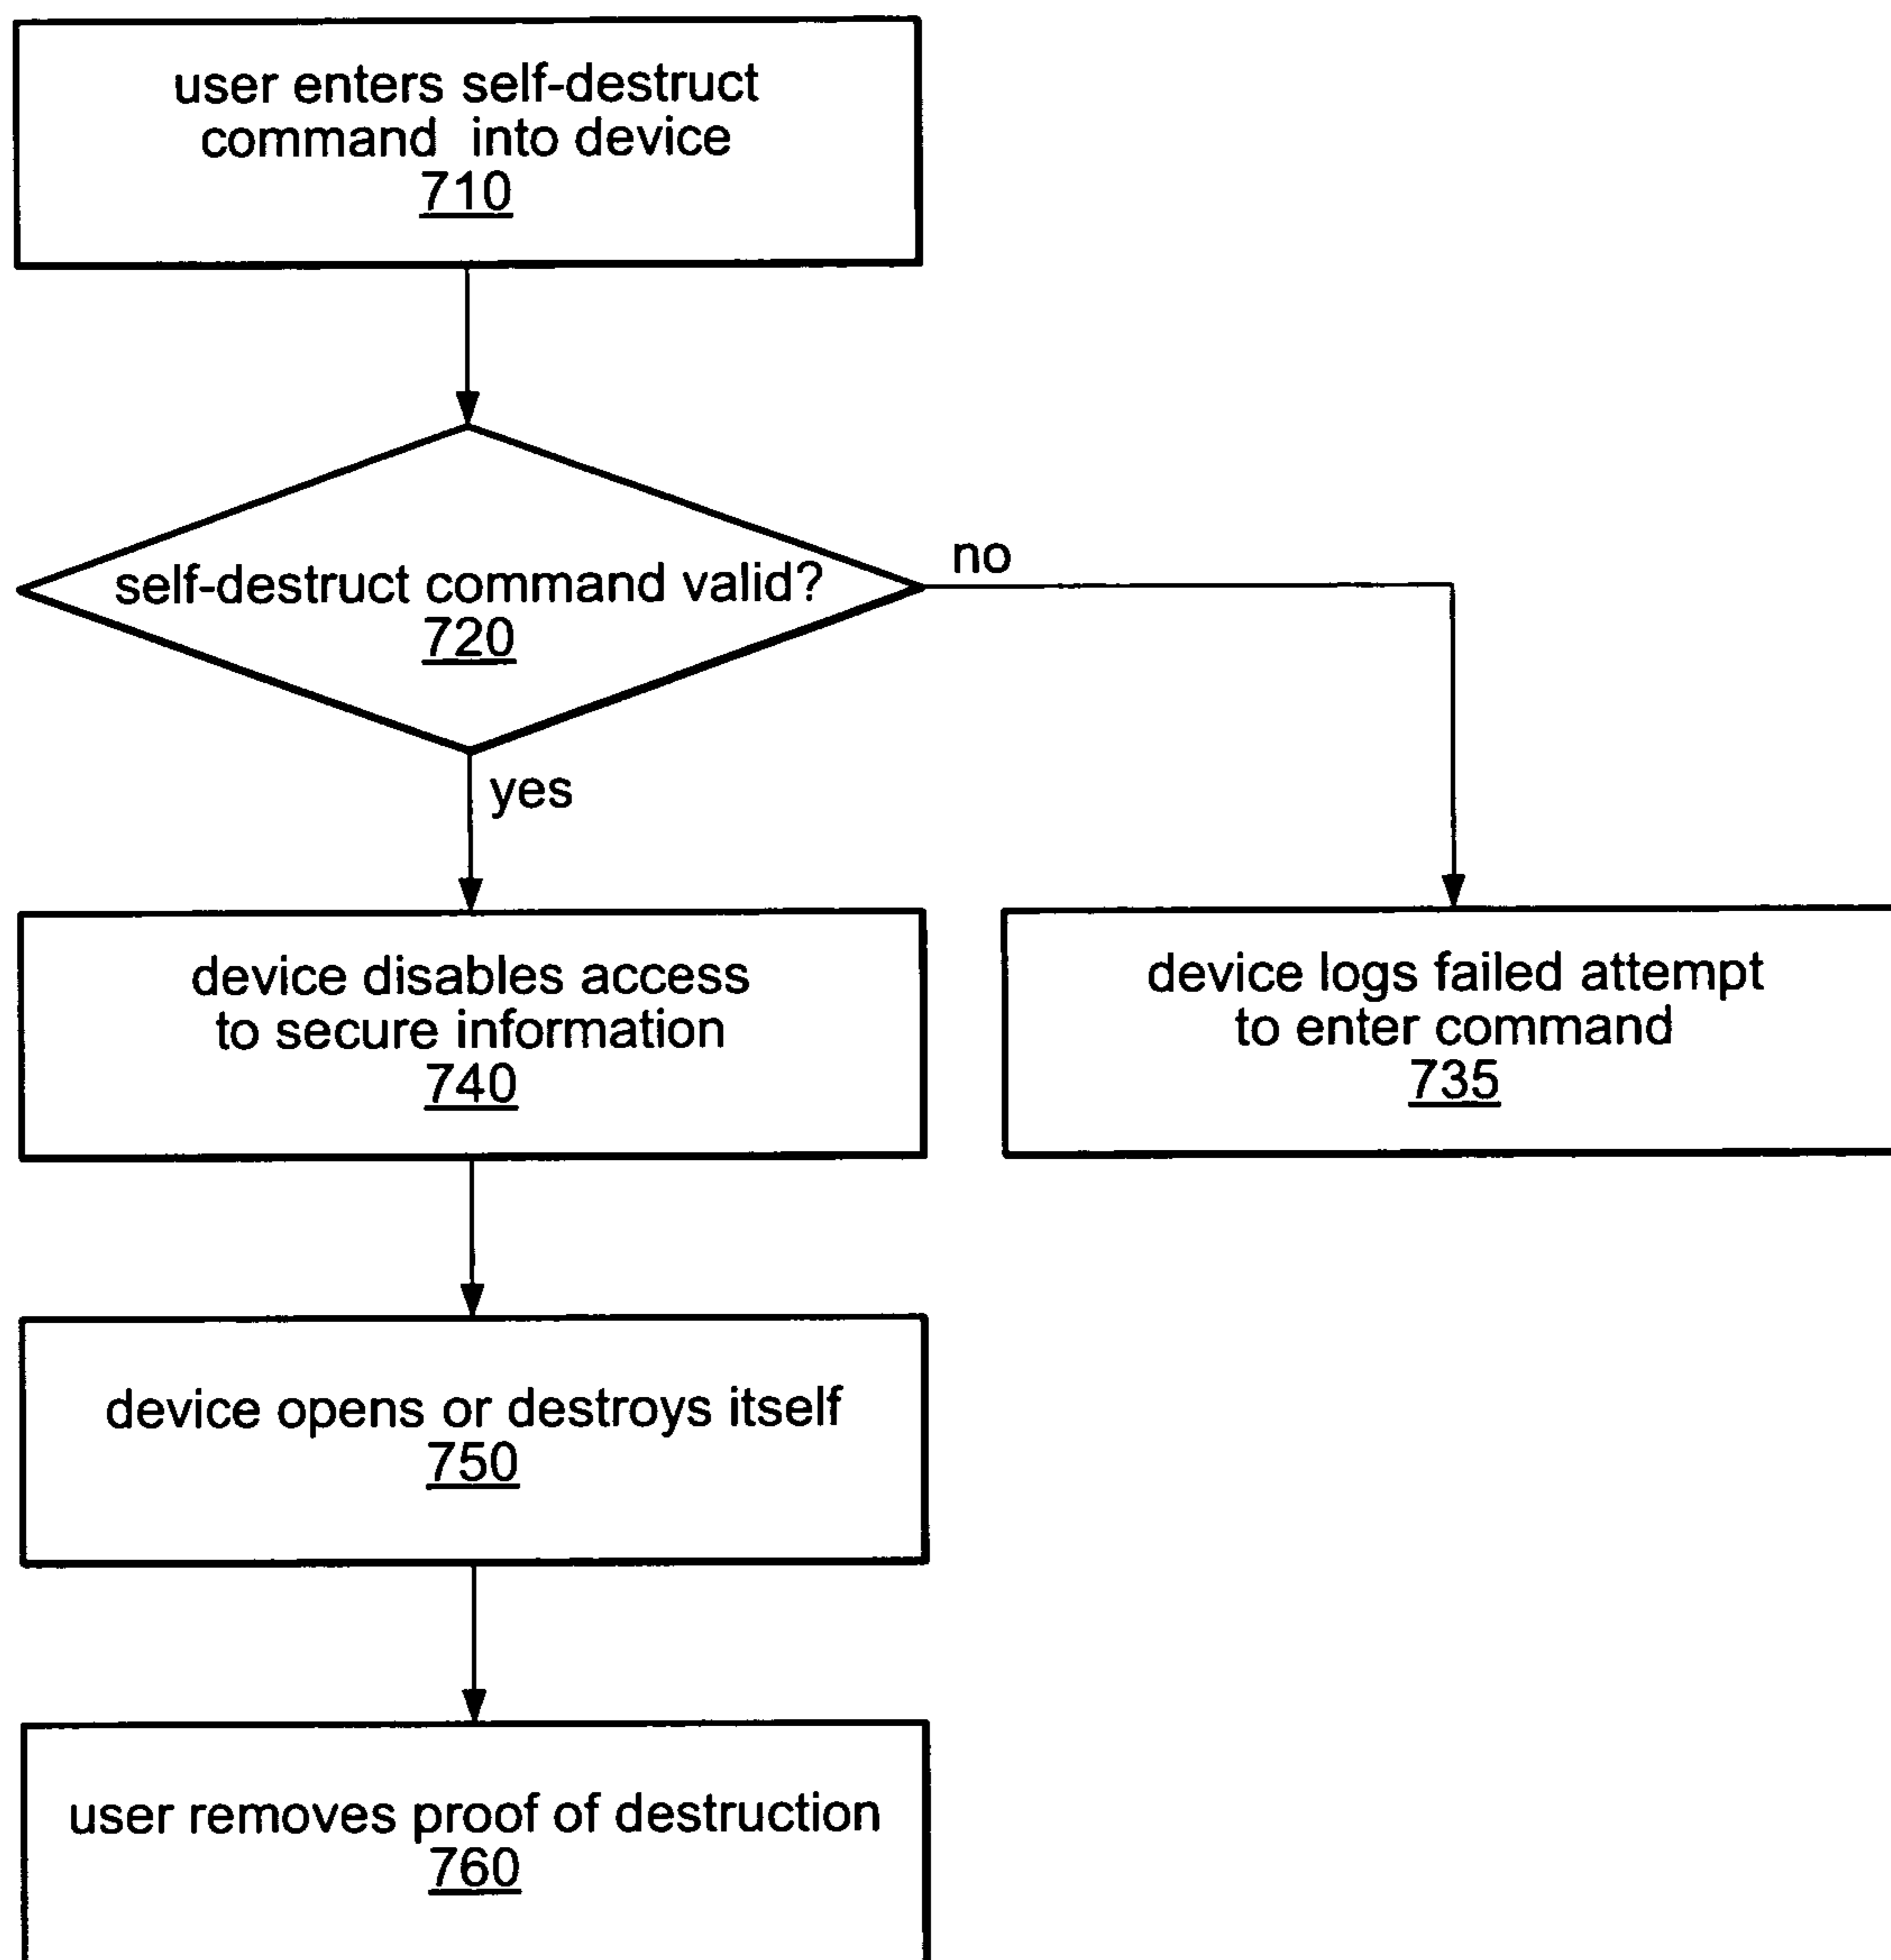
user enters self-destruct command into device
710

self-destruct command valid?
720

no

yes

device disables access to secure information
740

device logs failed attempt to enter command
735

device opens or destroys itself
750

user removes proof of destruction
760